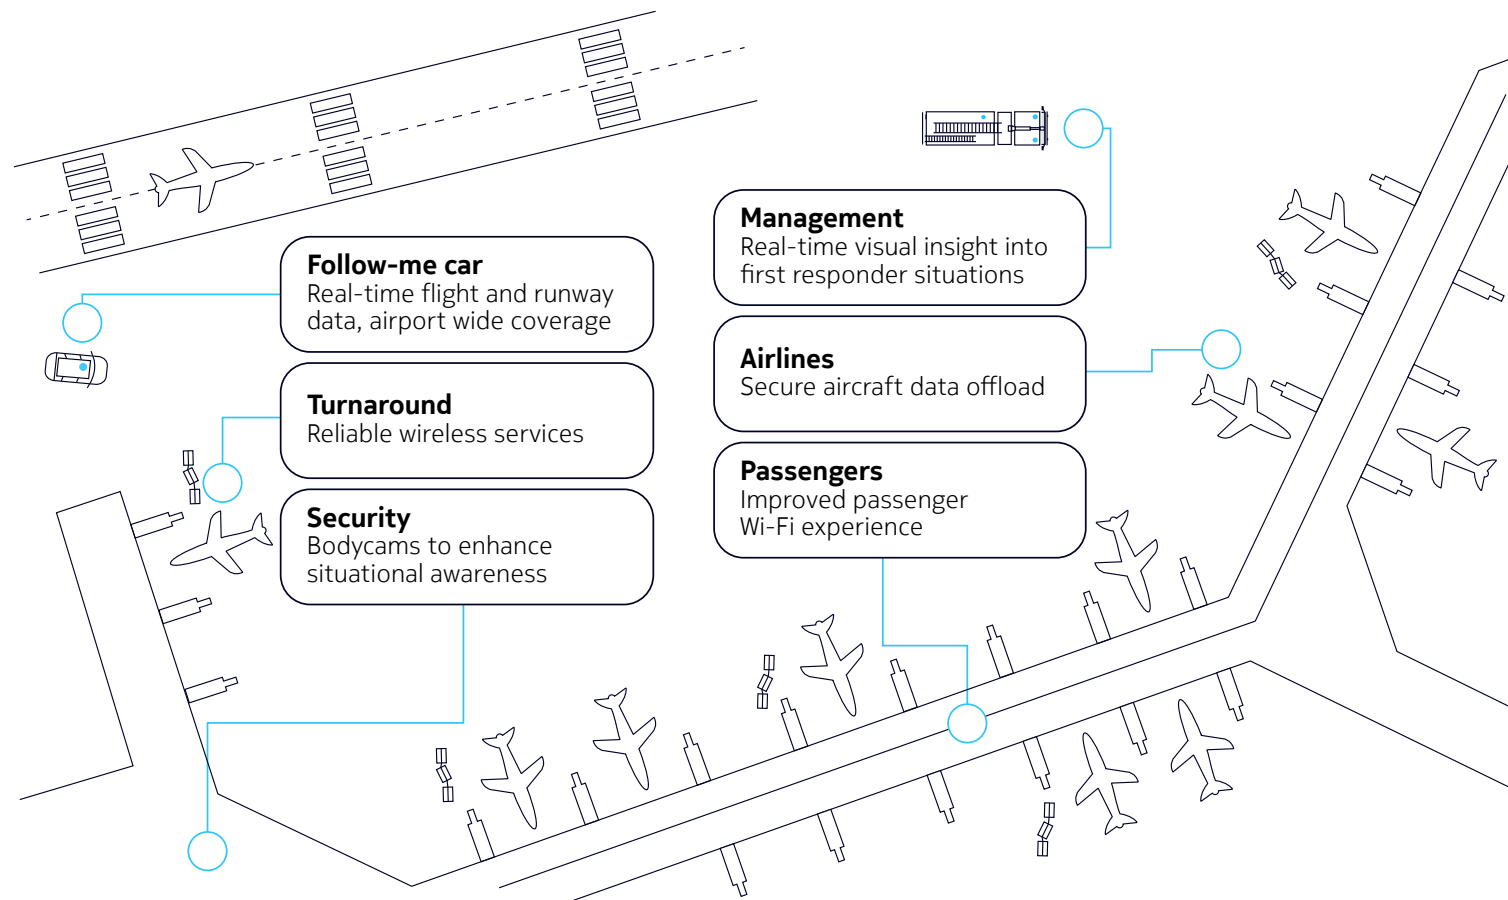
Follow-me car
Real-time flight and runway data, airport wide coverage

Turnaround
Reliable wireless services

Security
Bodycams to enhance situational awareness

Management
Real-time visual insight into first responder situations

Airlines
Secure aircraft data offload

Passengers
Improved passenger Wi-Fi experience